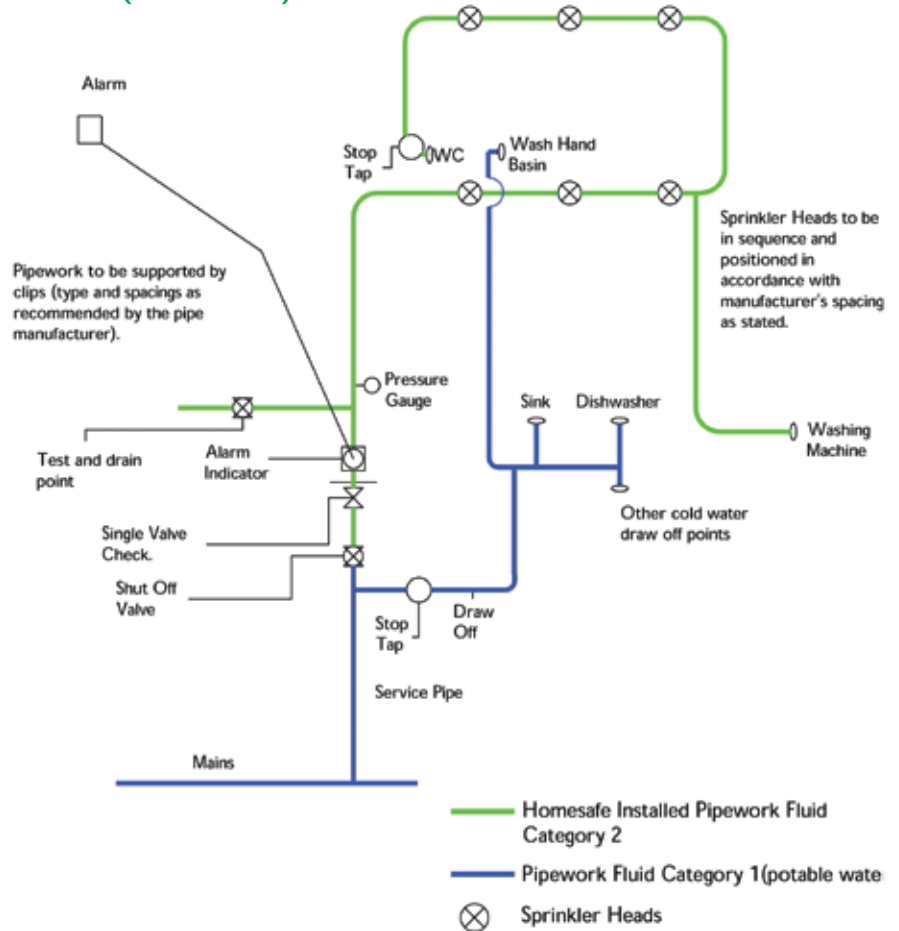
Alarm

Stop Tap

WC

Wash Hand Basin

Sprinkler Heads to be in sequence and positioned in accordance with manufacturer's spacing as stated.

Pipework to be supported by clips (type and spacings as recommended by the pipe manufacturer).

Pressure Gauge

Sink

Dishwasher

Washing Machine

Test and drain point

Alarm Indicator

Other cold water draw off points

Single Valve Check.

Shut Off Valve

Stop Tap

Draw Off

Service Pipe

Mains

Homesafe Installed Pipework Fluid Category 2

Pipework Fluid Category 1(potable wate

Sprinkler Heads